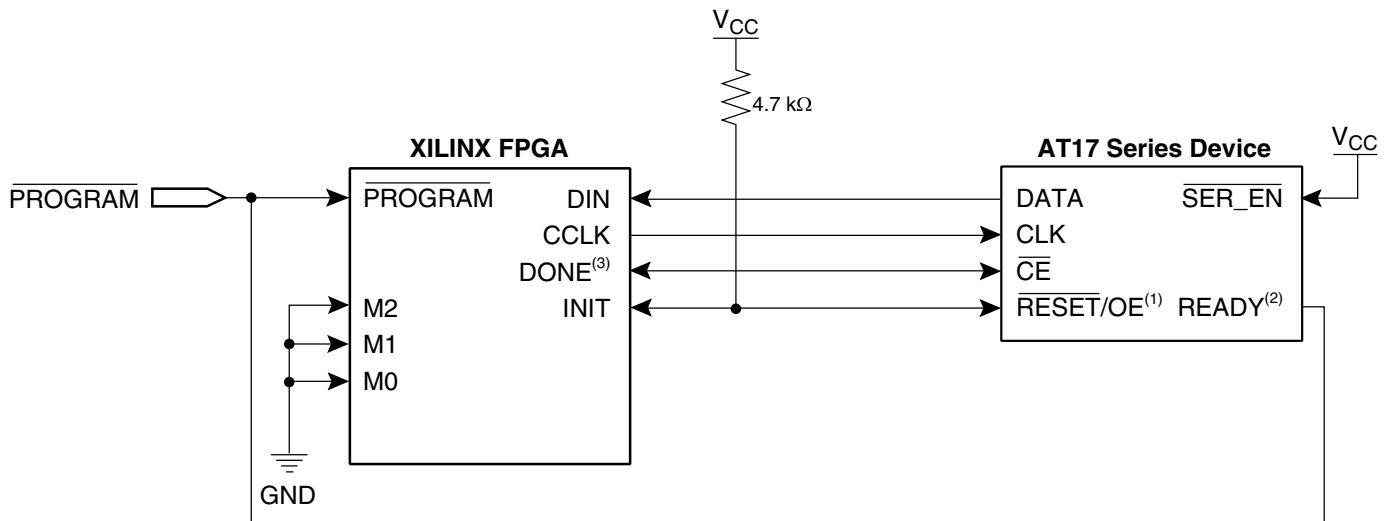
$V_{CC}$

4.7 kΩ

XILINX FPGA

AT17 Series Device

$V_{CC}$

$\overline{\text{PROGRAM}}$

$\overline{\text{PROGRAM}}$

DIN

CCLK

DONE$^{(3)}$

M2

INIT

M1

M0

GND

DATA

$\overline{\text{SER\_EN}}$

CLK

$\overline{\text{CE}}$

$\overline{\text{RESET}}$/OE$^{(1)}$

READY$^{(2)}$